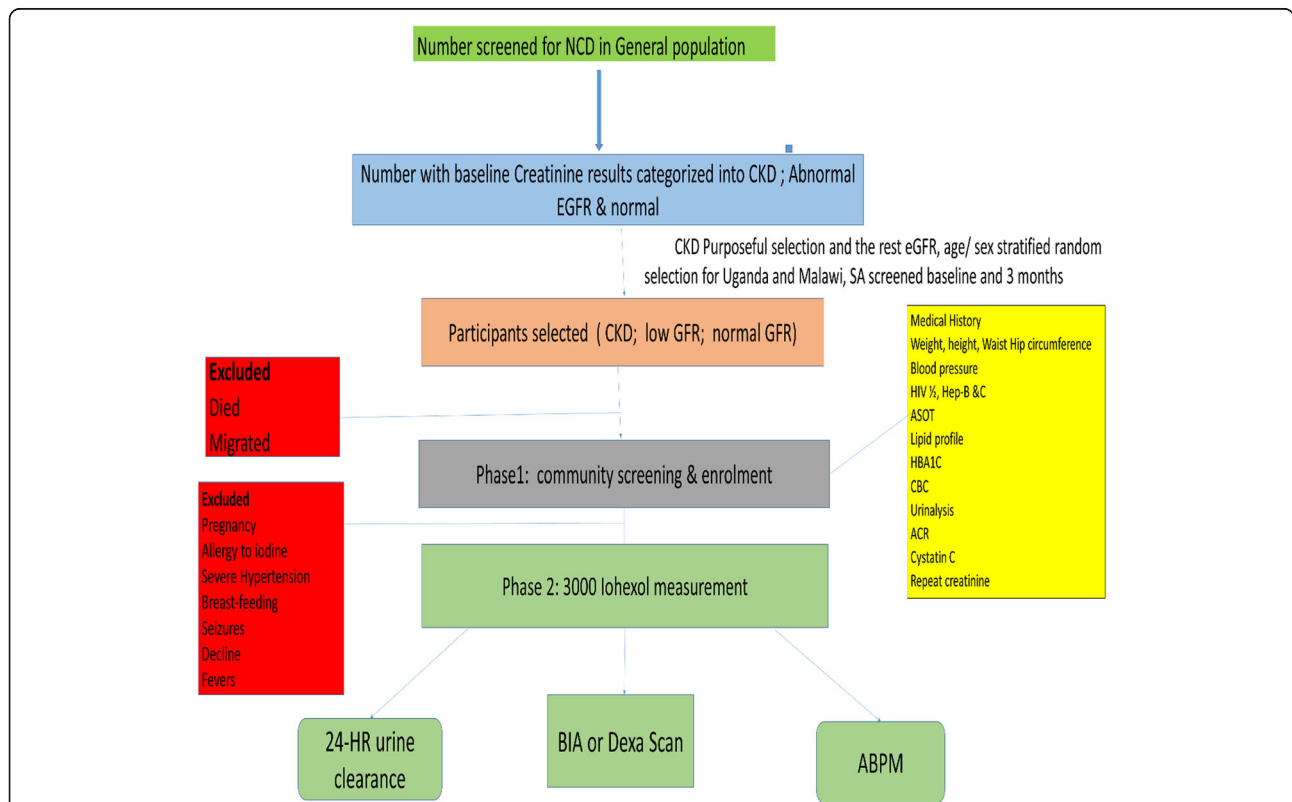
Number screened for NCD in General population

Number with baseline Creatinine results categorized into CKD ; Abnormal EGFR & normal

CKD Purposeful selection and the rest eGFR, age/ sex stratified random selection for Uganda and Malawi, SA screened baseline and 3 months

Participants selected ( CKD; low GFR; normal GFR)

Medical History
Weight, height, Waist Hip circumference
Blood pressure
HIV ½, Hep-B &C
ASOT
Lipid profile
HBA1C
CBC
Urinalysis
ACR
Cystatin C
Repeat creatinine

Excluded
Died
Migrated

Phase1: community screening & enrolment

Excluded
Pregnancy
Allergy to iodine
Severe Hypertension
Breast-feeding
Seizures
Decline
Fevers

Phase 2: 3000 Iohexol measurement

24-HR urine clearance

BIA or Dexa Scan

ABPM